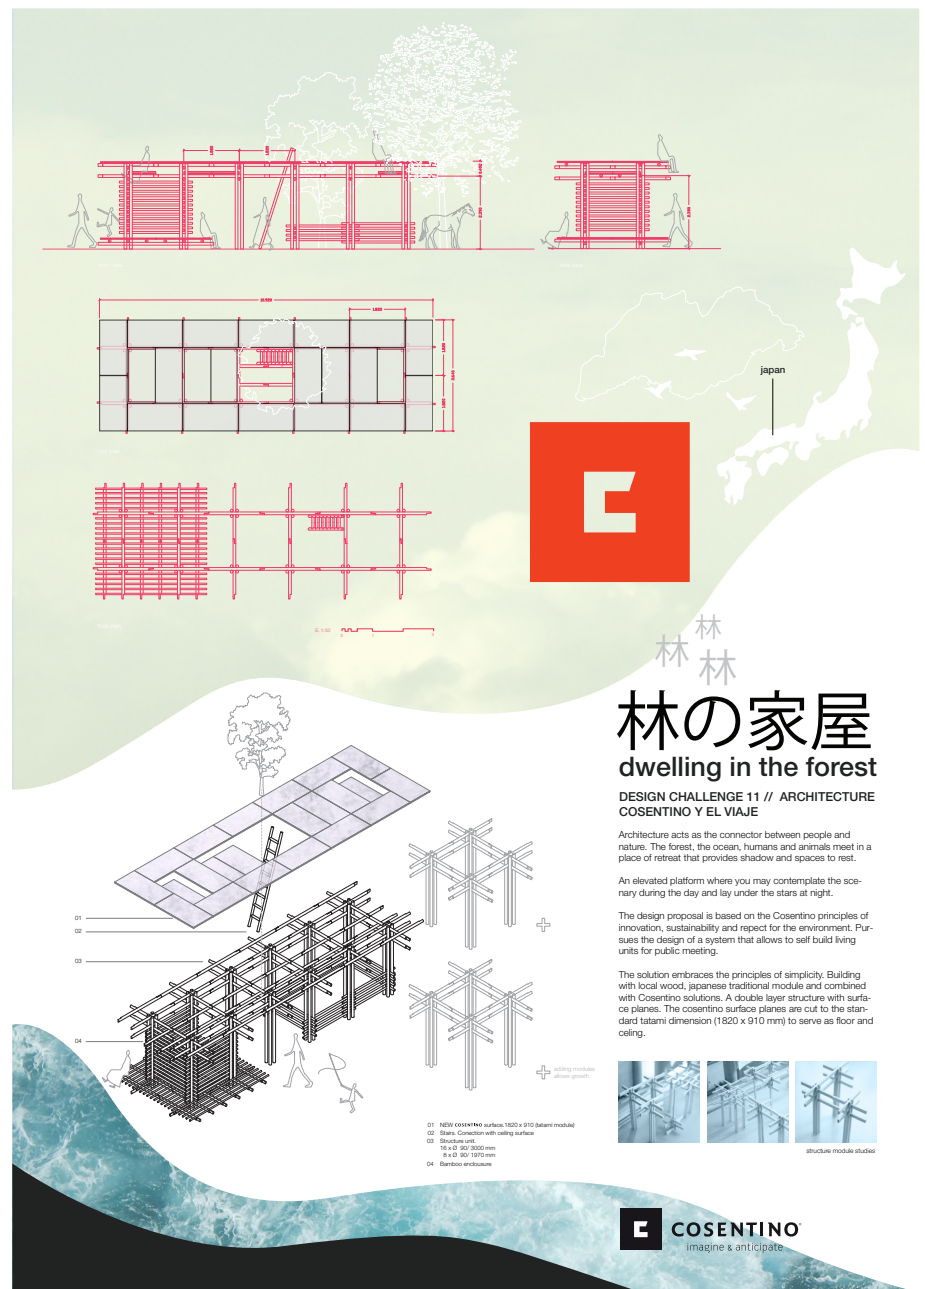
japan

林
林 林

林の家屋
dwelling in the forest

DESIGN CHALLENGE 11 // ARCHITECTURE
COSENTINO Y EL VIAJE

Architecture acts as the connector between people and nature. The forest, the ocean, humans and animals meet in a place of retreat that provides shadow and spaces to rest.

An elevated platform where you may contemplate the scenary during the day and lay under the stars at night.

The design proposal is based on the Cosentino principles of innovation, sustainability and repect for the environment. Pursues the design of a system that allows to self build living units for public meeting.

The solution embraces the principles of simplicity. Building with local wood, japanese traditional module and combined with Cosentino solutions. A double layer structure with surface planes. The cosentino surface planes are cut to the standard tatami dimension (1820 x 910 mm) to serve as floor and celing.

01
02
03
04

adding modules allows growth

01 NEW COSENTINO surface.1820 x 910 (tatami module)
02 Stairs. Conection with ceiling surface
03 Structure unit.
16 x Ø 90/ 3000 mm
8 x Ø 90/ 1970 mm
04 Bamboo enclousure

structure module studies

COSENTINO
imagine & anticipate